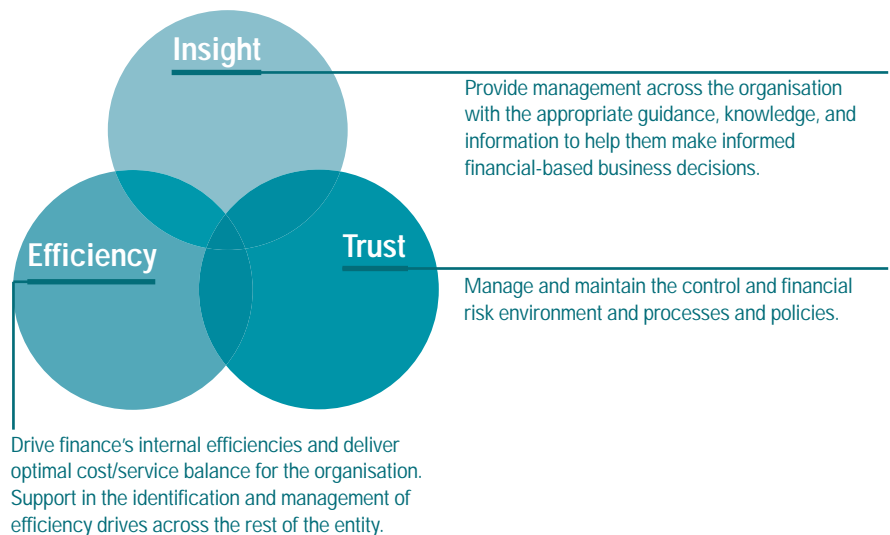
Insight

Provide management across the organisation with the appropriate guidance, knowledge, and information to help them make informed financial-based business decisions.

Efficiency

Trust

Manage and maintain the control and financial risk environment and processes and policies.

Drive finance's internal efficiencies and deliver optimal cost/service balance for the organisation. Support in the identification and management of efficiency drives across the rest of the entity.